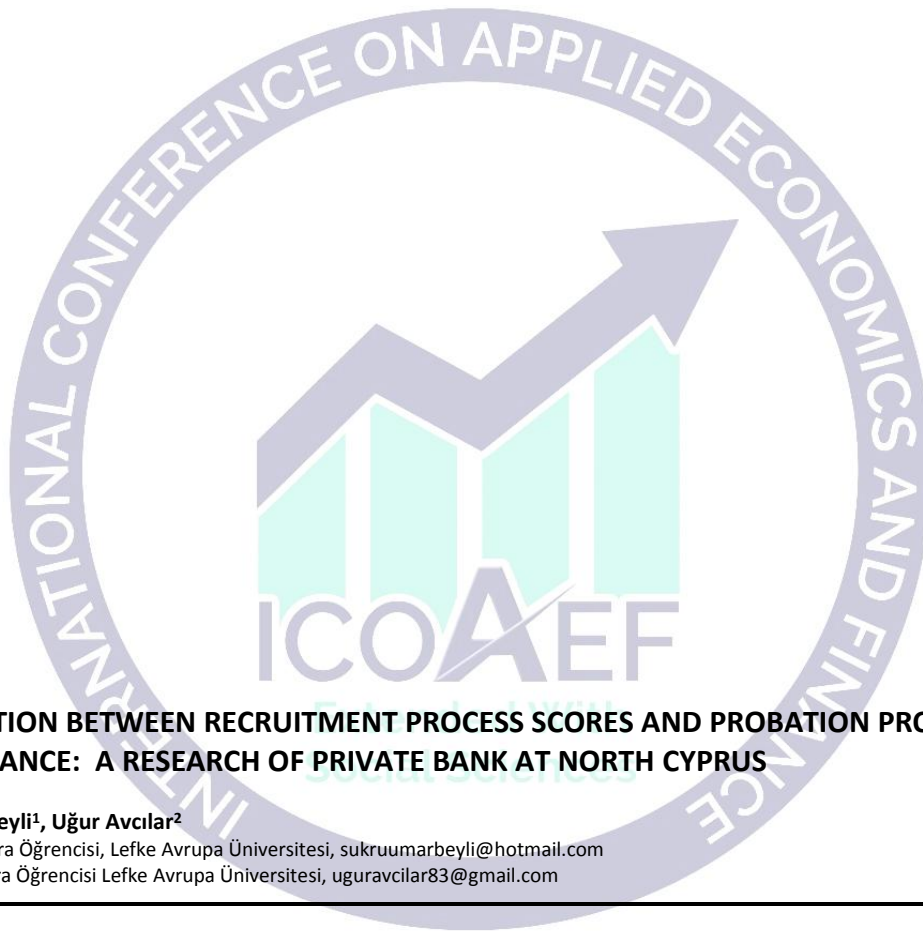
INTERNATIONAL CONFERENCE ON APPLIED ECONOMICS AND FINANCE

ICOAEF

Extended With Social Sciences

TION BETWEEN RECRUITMENT PROCESS SCORES AND PROBATION PRO
ANCE: A RESEARCH OF PRIVATE BANK AT NORTH CYPRUS

eyli¹, Uğur Avcılar²
ra Öğrencisi, Lefke Avrupa Üniversitesi, sukruumarbeyli@hotmail.com
ra Öğrencisi Lefke Avrupa Üniversitesi, uguravcilar83@gmail.com